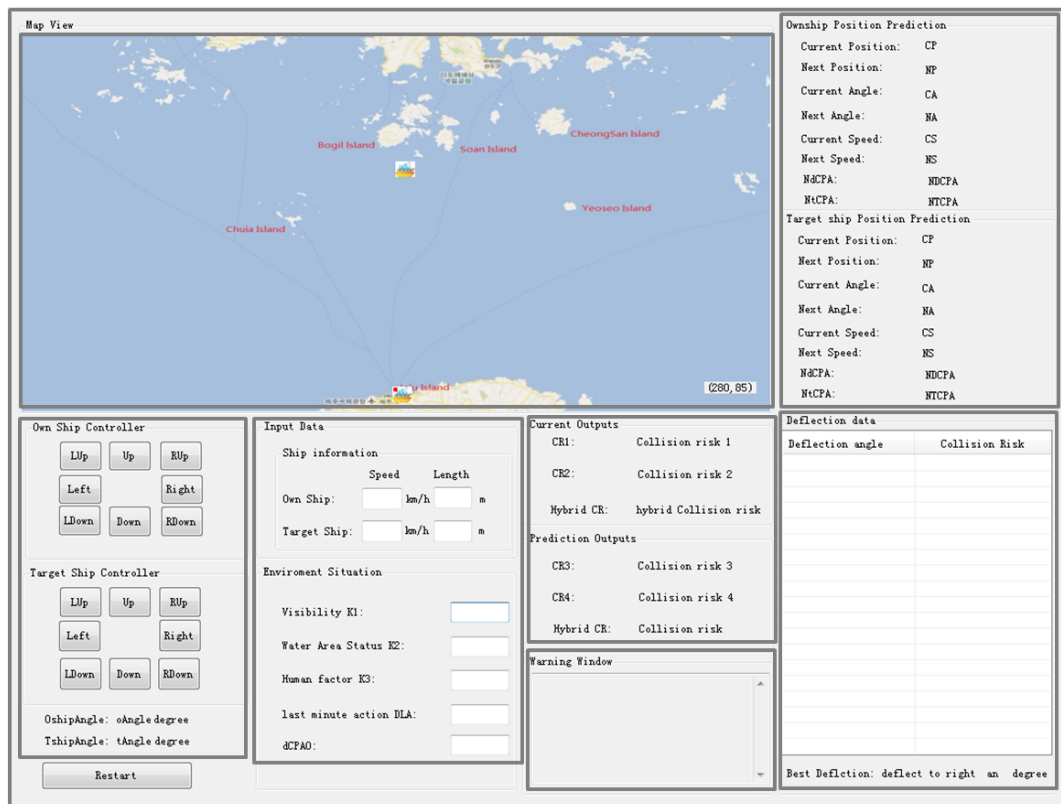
Map View

Bogil Island
Soan Island
CheongSan Island
Chuia Island
Yeoseo Island
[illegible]u Island
(280, 85)

Ownship Position Prediction
Current Position: CP
Next Position: NP
Current Angle: CA
Next Angle: NA
Current Speed: CS
Next Speed: NS
NdCPA: NDCPA
NtCPA: NTCPA

Target ship Position Prediction
Current Position: CP
Next Position: NP
Current Angle: CA
Next Angle: NA
Current Speed: CS
Next Speed: NS
NdCPA: NDCPA
NtCPA: NTCPA

Own Ship Controller
LUp Up RUp
Left Right
LDown Down RDown

Target Ship Controller
LUp Up RUp
Left Right
LDown Down RDown

OshipAngle: oAngle degree
TshipAngle: tAngle degree

Restart

Input Data
Ship information
Speed Length
Own Ship: km/h m
Target Ship: km/h m

Enviroment Situation
Visibility K1:
Water Area Status K2:
Human factor K3:
last minute action DLA:
dCPAO:

Current Outputs
CR1: Collision risk 1
CR2: Collision risk 2
Hybrid CR: hybrid Collision risk

Prediction Outputs
CR3: Collision risk 3
CR4: Collision risk 4
Hybrid CR: Collision risk

Warning Window

Deflection data
| Deflection angle | Collision Risk |
|---|---|

Best Deflction: deflect to right an degree